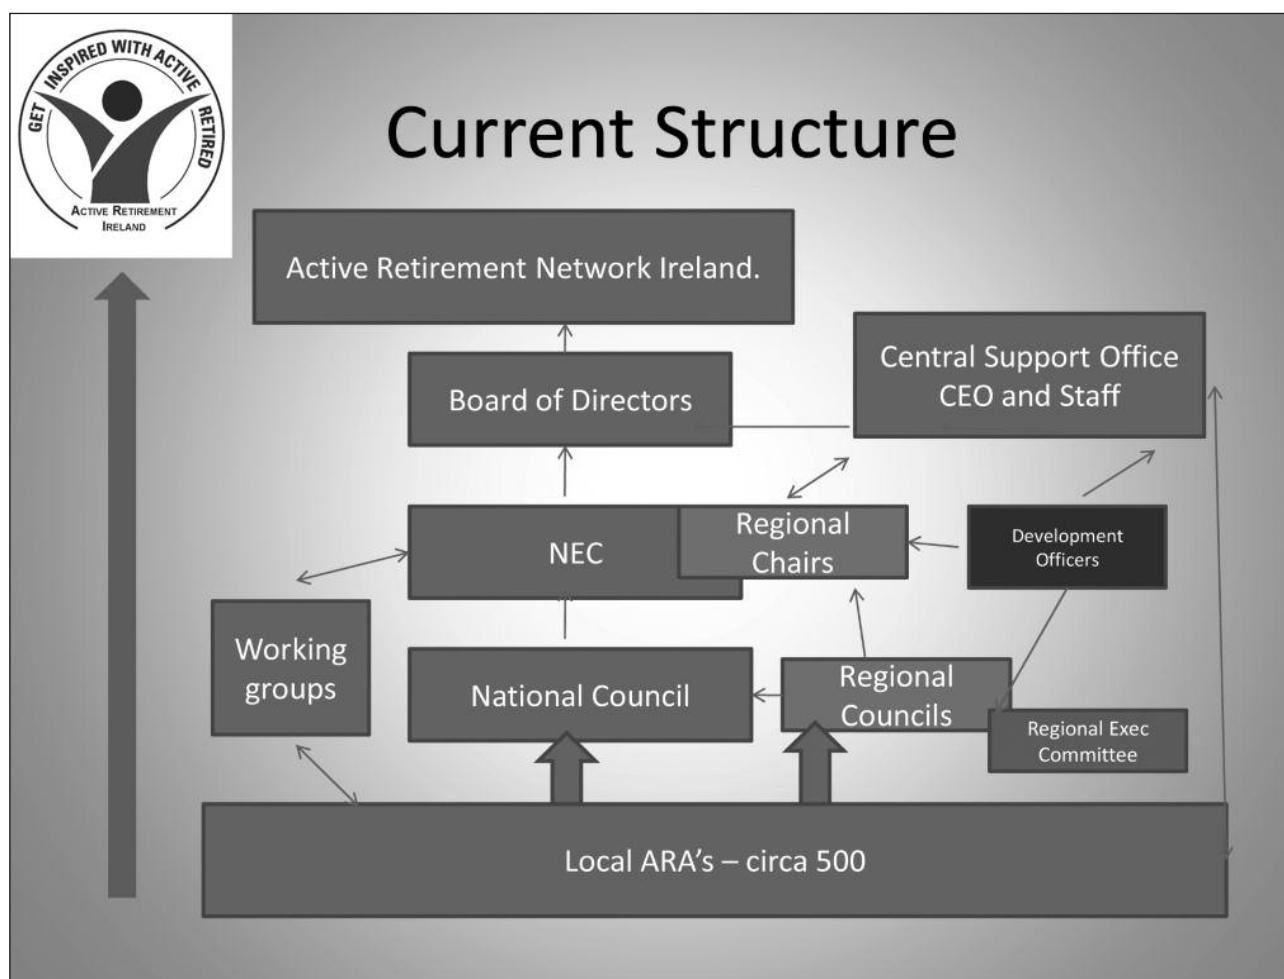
GET INSPIRED WITH ACTIVE RETIRED
ACTIVE RETIREMENT IRELAND

Current Structure

Active Retirement Network Ireland.

Central Support Office CEO and Staff

Board of Directors

NEC

Regional Chairs

Development Officers

Working groups

National Council

Regional Councils

Regional Exec Committee

Local ARA's – circa 500